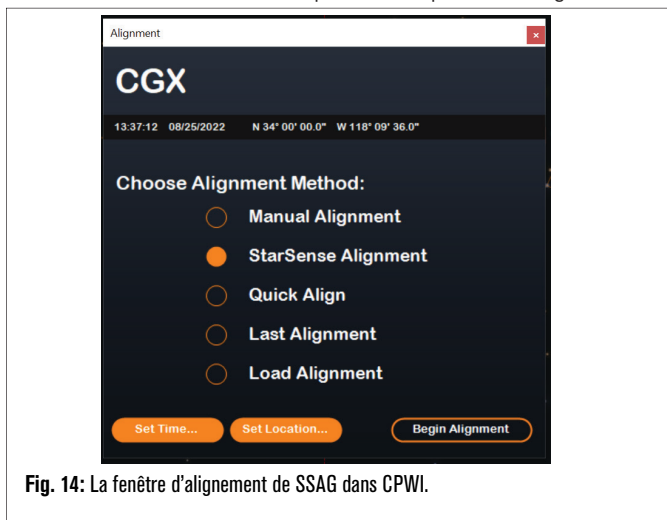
Alignment

×

CGX

13:37:12 08/25/2022 N 34° 00' 00.0" W 118° 09' 36.0"

Choose Alignment Method:

Manual Alignment

StarSense Alignment

Quick Align

Last Alignment

Load Alignment

Set Time...

Set Location...

Begin Alignment

**Fig. 14:** La fenêtre d'alignement de SSAG dans CPWI.